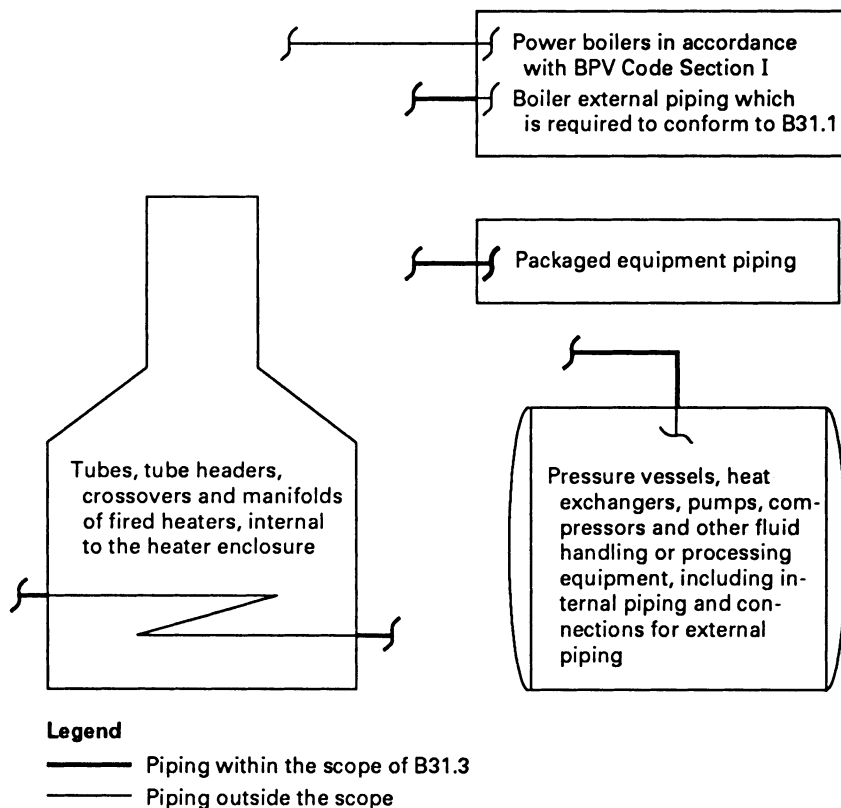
Power boilers in accordance with BPV Code Section I

Boiler external piping which is required to conform to B31.1

Packaged equipment piping

Tubes, tube headers, crossovers and manifolds of fired heaters, internal to the heater enclosure

Pressure vessels, heat exchangers, pumps, compressors and other fluid handling or processing equipment, including internal piping and connections for external piping

Legend

Piping within the scope of B31.3

Piping outside the scope